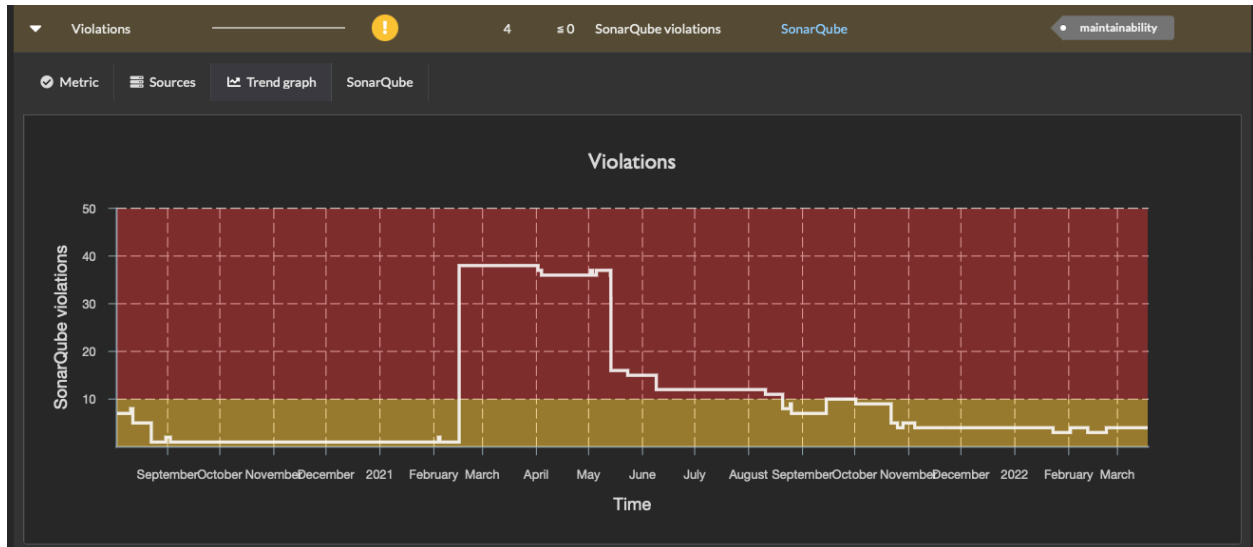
Violations

!

4 ≤ 0 SonarQube violations SonarQube

maintainability

Metric Sources Trend graph SonarQube

Violations

50

40

30

20

10

SonarQube violations

SeptemberOctober NovemberDecember 2021 February March April May June July August SeptemberOctober NovemberDecember 2022 February March

Time